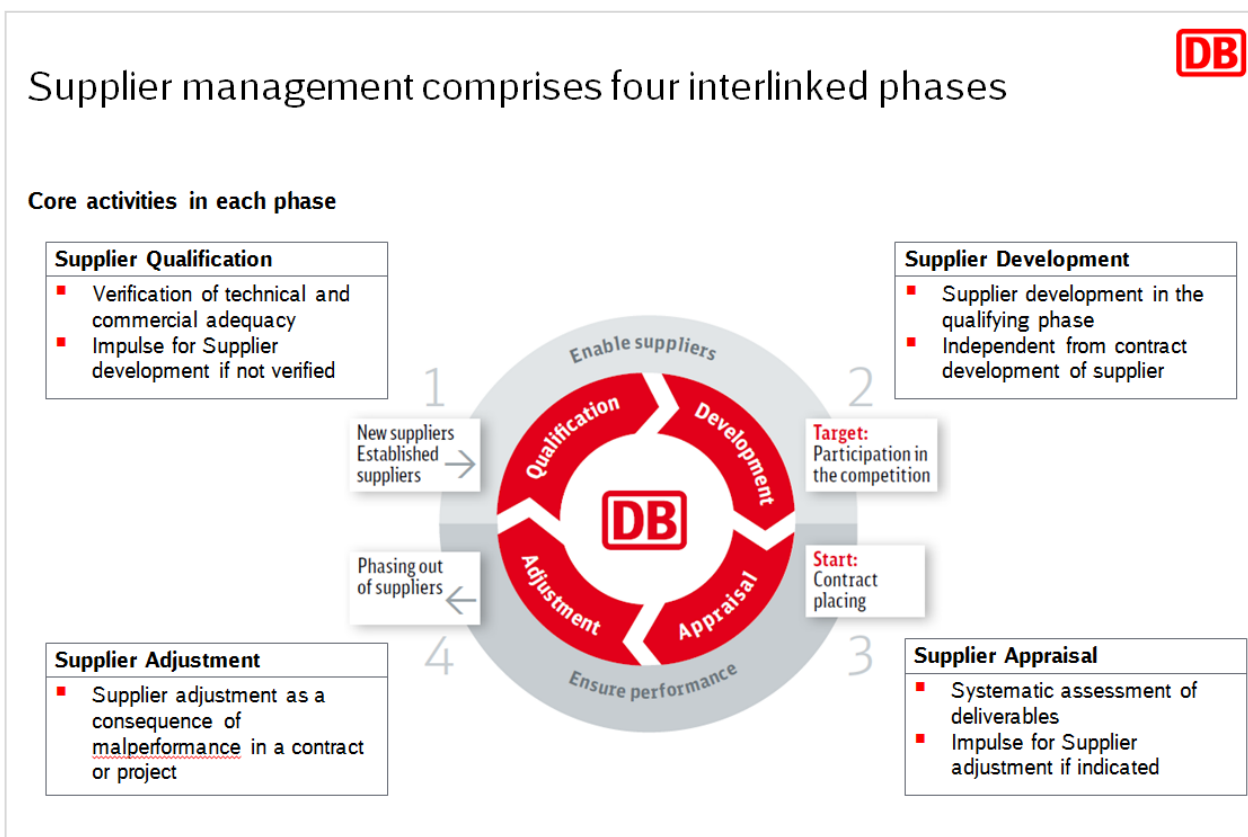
DB

Supplier management comprises four interlinked phases

Core activities in each phase

Supplier Qualification
- Verification of technical and commercial adequacy
- Impulse for Supplier development if not verified

Supplier Development
- Supplier development in the qualifying phase
- Independent from contract development of supplier

Enable suppliers

1

2

New suppliers
Established suppliers

Qualification

Development

Target:
Participation in the competition

DB

Phasing out of suppliers

Adjustment

Appraisal

Start:
Contract placing

Supplier Adjustment
- Supplier adjustment as a consequence of malperformance in a contract or project

4

Ensure performance

3

Supplier Appraisal
- Systematic assessment of deliverables
- Impulse for Supplier adjustment if indicated